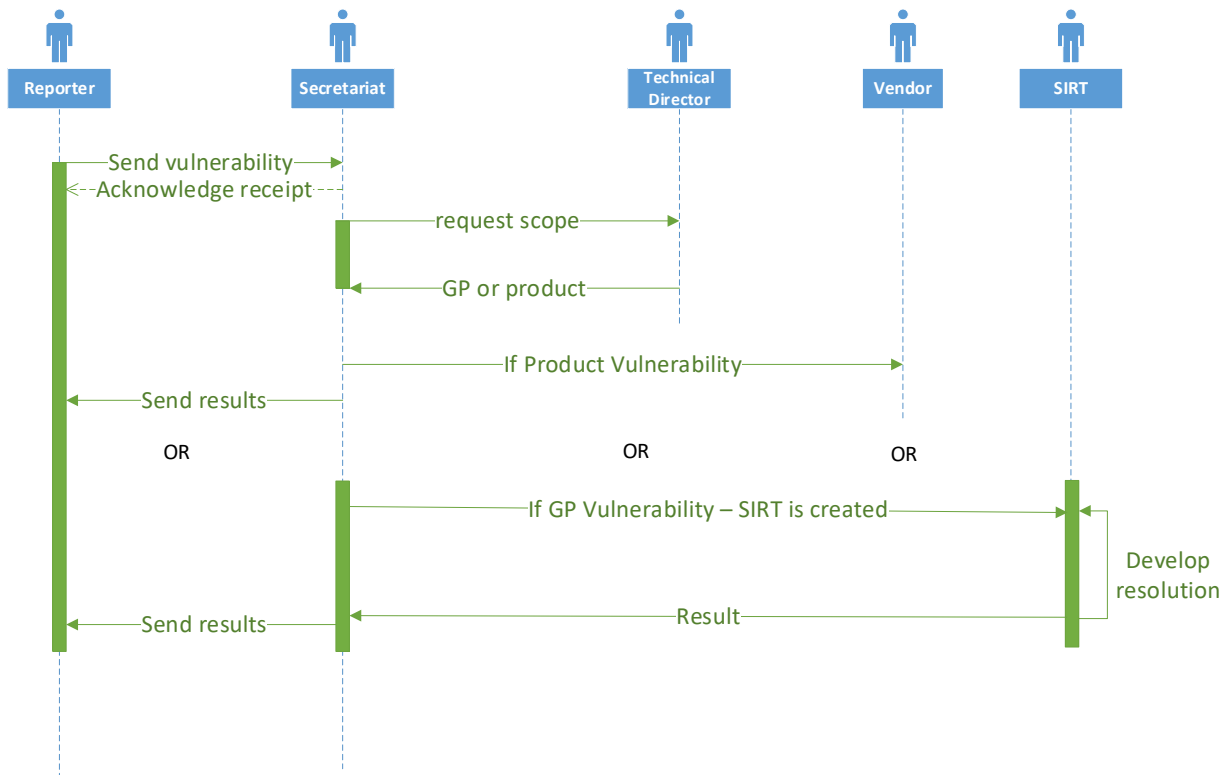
Reporter

Secretariat

Technical Director

Vendor

SIRT

Send vulnerability

Acknowledge receipt

request scope

GP or product

If Product Vulnerability

Send results

OR

OR

OR

If GP Vulnerability – SIRT is created

Develop resolution

Result

Send results